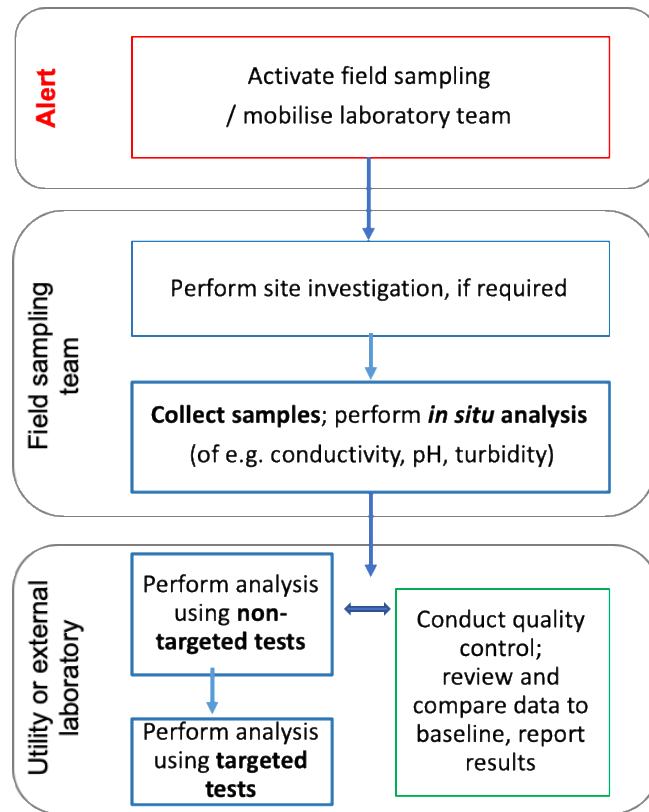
Alert

Activate field sampling / mobilise laboratory team

Field sampling team

Perform site investigation, if required

**Collect samples**; perform ***in situ*** **analysis** (of e.g. conductivity, pH, turbidity)

Utility or external laboratory

Perform analysis using **non-targeted tests**

Perform analysis using **targeted tests**

Conduct quality control; review and compare data to baseline, report results